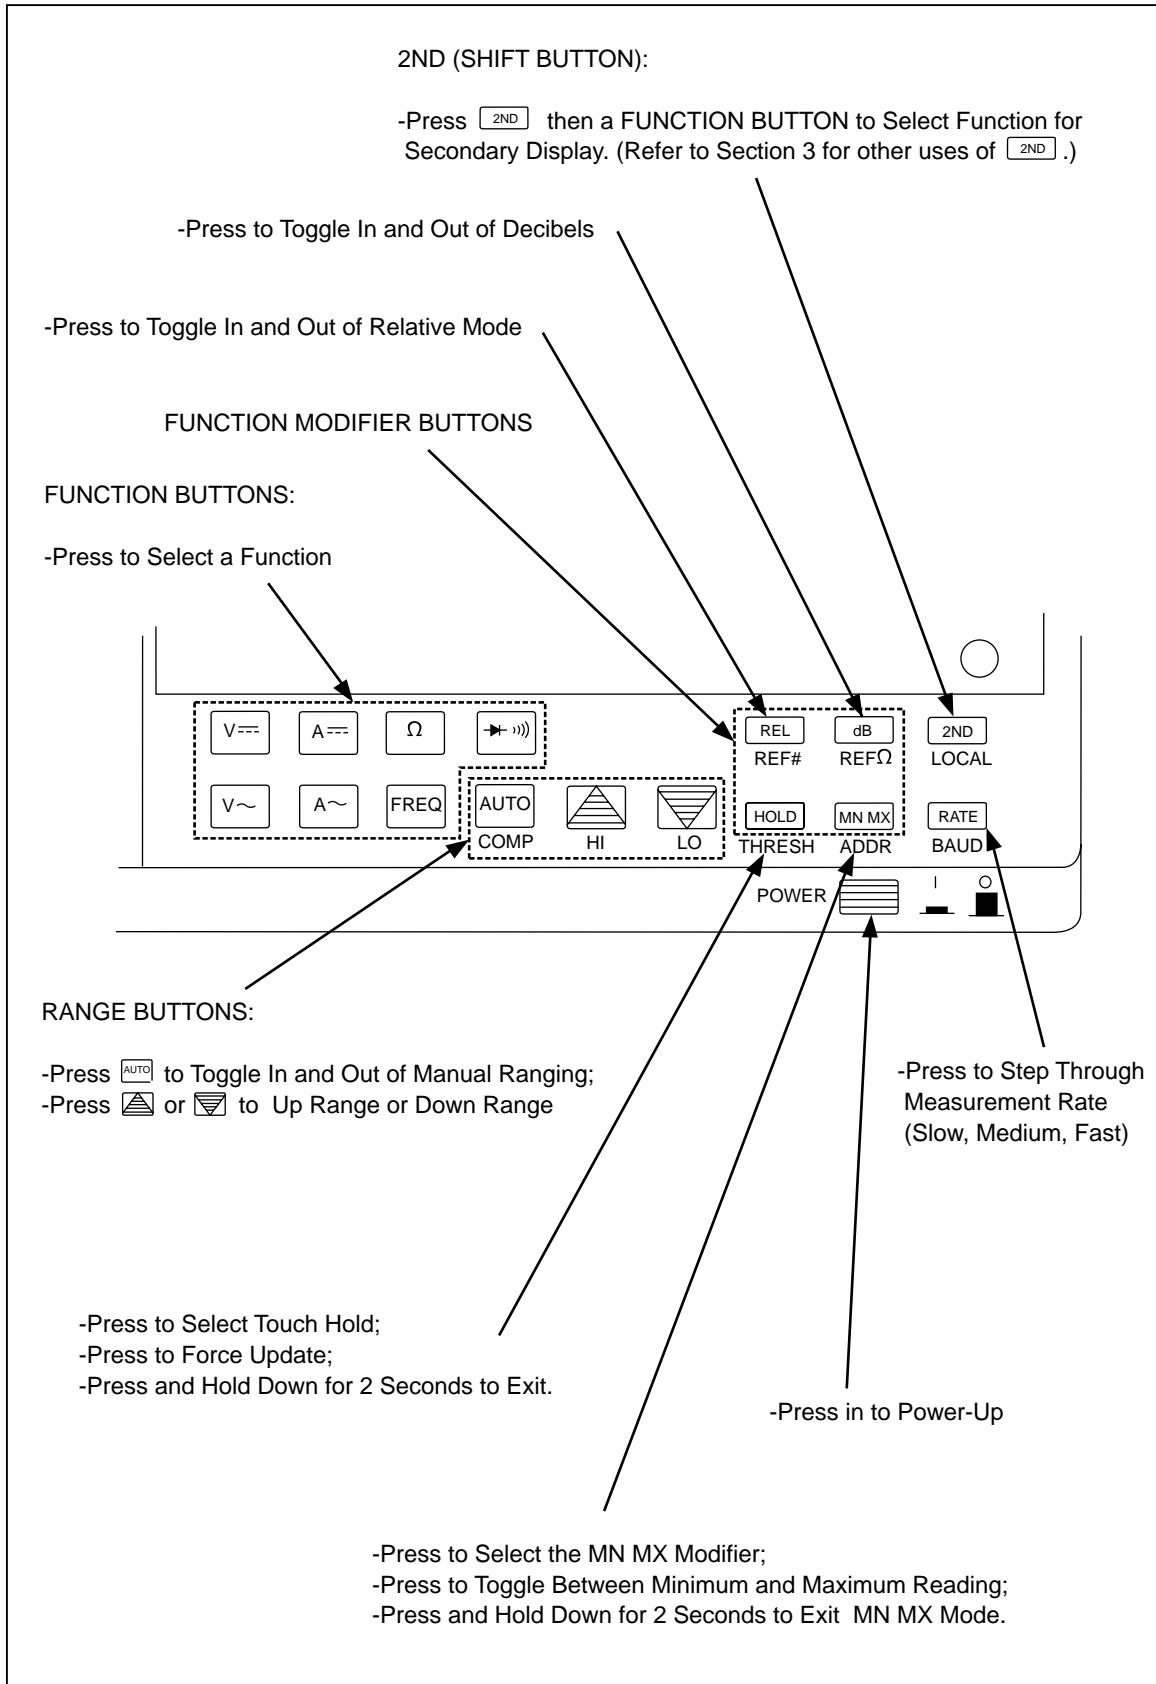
2ND (SHIFT BUTTON):

-Press 2ND then a FUNCTION BUTTON to Select Function for Secondary Display. (Refer to Section 3 for other uses of 2ND.)

-Press to Toggle In and Out of Decibels

-Press to Toggle In and Out of Relative Mode

FUNCTION MODIFIER BUTTONS

FUNCTION BUTTONS:

-Press to Select a Function

V⎓ A⎓ Ω

V~ A~ FREQ AUTO COMP HI LO

REL REF# dB REFΩ 2ND LOCAL

HOLD THRESH MN MX ADDR RATE BAUD

POWER I O

RANGE BUTTONS:

-Press AUTO to Toggle In and Out of Manual Ranging;
-Press or to Up Range or Down Range

-Press to Step Through Measurement Rate (Slow, Medium, Fast)

-Press to Select Touch Hold;
-Press to Force Update;
-Press and Hold Down for 2 Seconds to Exit.

-Press in to Power-Up

-Press to Select the MN MX Modifier;
-Press to Toggle Between Minimum and Maximum Reading;
-Press and Hold Down for 2 Seconds to Exit MN MX Mode.